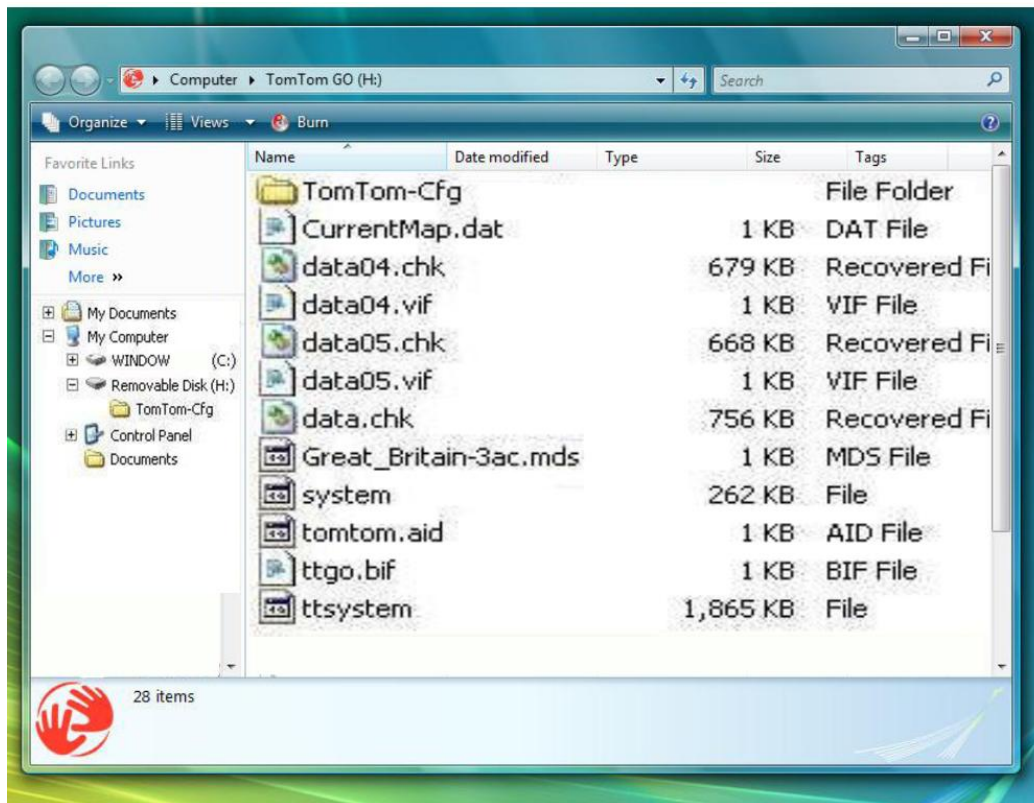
Computer ▸ TomTom GO (H:)

Search

Organize ▾ Views ▾ Burn

Favorite Links

Documents

Pictures

Music

More »

My Documents

My Computer

WINDOW (C:)

Removable Disk (H:)

TomTom-Cfg

Control Panel

Documents

| Name | Date modified | Type | Size | Tags |
|---|---|---|---|---|
| TomTom-Cfg | | | | File Folder |
| CurrentMap.dat | | | 1 KB | DAT File |
| data04.chk | | | 679 KB | Recovered Fi |
| data04.vif | | | 1 KB | VIF File |
| data05.chk | | | 668 KB | Recovered Fi |
| data05.vif | | | 1 KB | VIF File |
| data.chk | | | 756 KB | Recovered Fi |
| Great_Britain-3ac.mds | | | 1 KB | MDS File |
| system | | | 262 KB | File |
| tomtom.aid | | | 1 KB | AID File |
| ttgo.bif | | | 1 KB | BIF File |
| ttsystem | | | 1,865 KB | File |

28 items